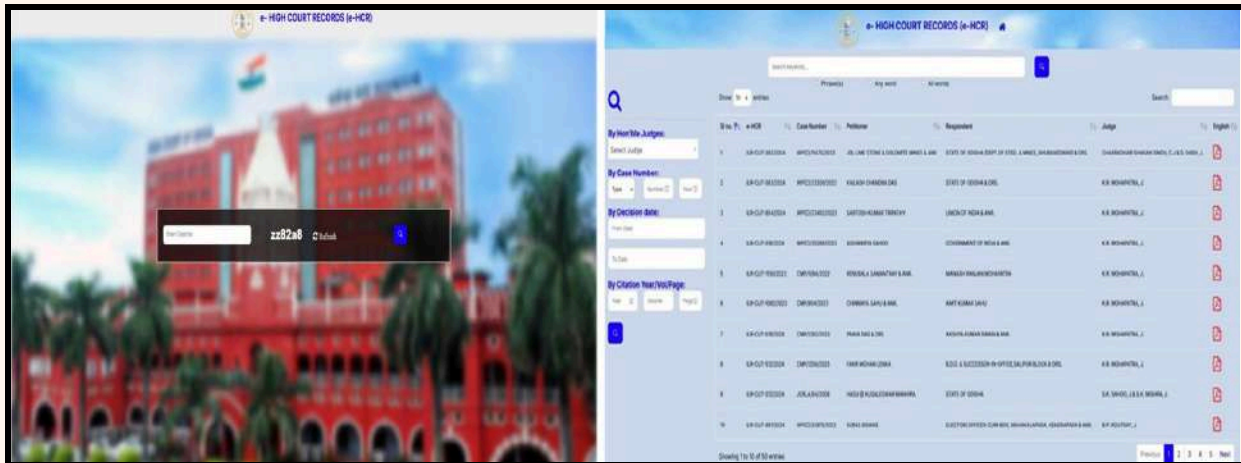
e- HIGH COURT RECORDS (e-HCR)

Enter Captcha

zz82a8

Refresh

e- HIGH COURT RECORDS (e-HCR)

Search keywords...

Phrase(s) Any word All words

Show 10 entries

Search:

By Hon'ble Judges:

Select Judge

By Case Number:

Type Number Year

By Decision date:

From Date

To Date

By Citation Year/Vol/Page:

Year Volume Page

| Sl no. | e-HCR | Case Number | Petitioner | Respondent | Judge | English |
|---|---|---|---|---|---|---|
| 1 | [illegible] | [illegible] | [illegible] | STATE OF ODISHA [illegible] | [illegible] | |
| 2 | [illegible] | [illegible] | KAILASH CHANDRA DAS | STATE OF ODISHA & ORS. | K.R. MOHAPATRA, J. | |
| 3 | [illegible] | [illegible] | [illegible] | UNION OF INDIA & ANR. | K.R. MOHAPATRA, J. | |
| 4 | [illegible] | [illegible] | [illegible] | GOVERNMENT OF INDIA & ANR. | K.R. MOHAPATRA, J. | |
| 5 | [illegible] | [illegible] | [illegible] | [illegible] | K.R. MOHAPATRA, J. | |
| 6 | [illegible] | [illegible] | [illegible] | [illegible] | K.R. MOHAPATRA, J. | |
| 7 | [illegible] | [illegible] | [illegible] | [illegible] | K.R. MOHAPATRA, J. | |
| 8 | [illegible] | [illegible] | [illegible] | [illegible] | K.R. MOHAPATRA, J. | |
| 9 | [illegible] | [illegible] | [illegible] | STATE OF ODISHA | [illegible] | |
| 10 | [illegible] | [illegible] | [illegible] | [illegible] | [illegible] | |

Showing 1 to 10 of 50 entries

Previous 1 2 3 4 5 Next